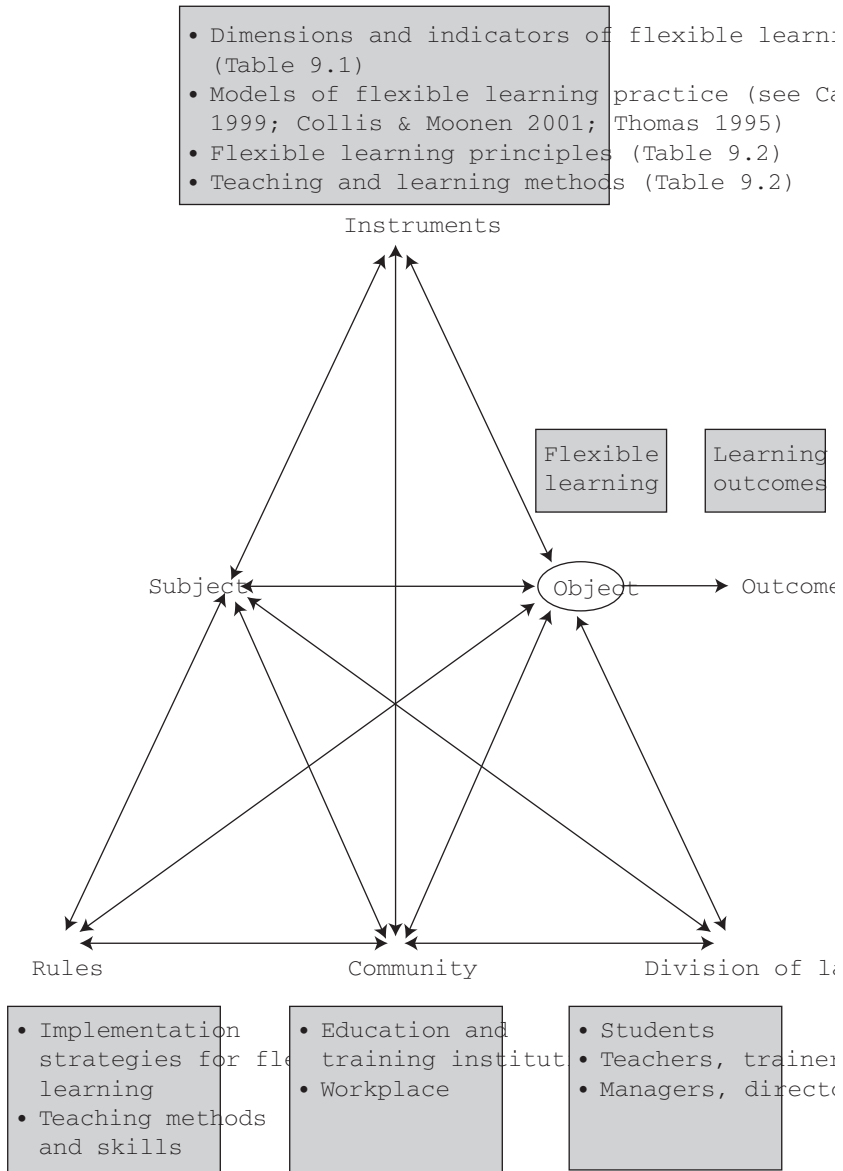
• Dimensions and indicators of flexible learn
(Table 9.1)
• Models of flexible learning practice (see Ca
1999; Collis & Moonen 2001; Thomas 1995)
• Flexible learning principles (Table 9.2)
• Teaching and learning methods (Table 9.2)

Instruments

Flexible learning

Learning outcomes

Subject

Object

Outcome

Rules

Community

Division of la

• Implementation strategies for fle learning
• Teaching methods and skills

• Education and training institut
• Workplace

• Students
• Teachers, trainer
• Managers, directo